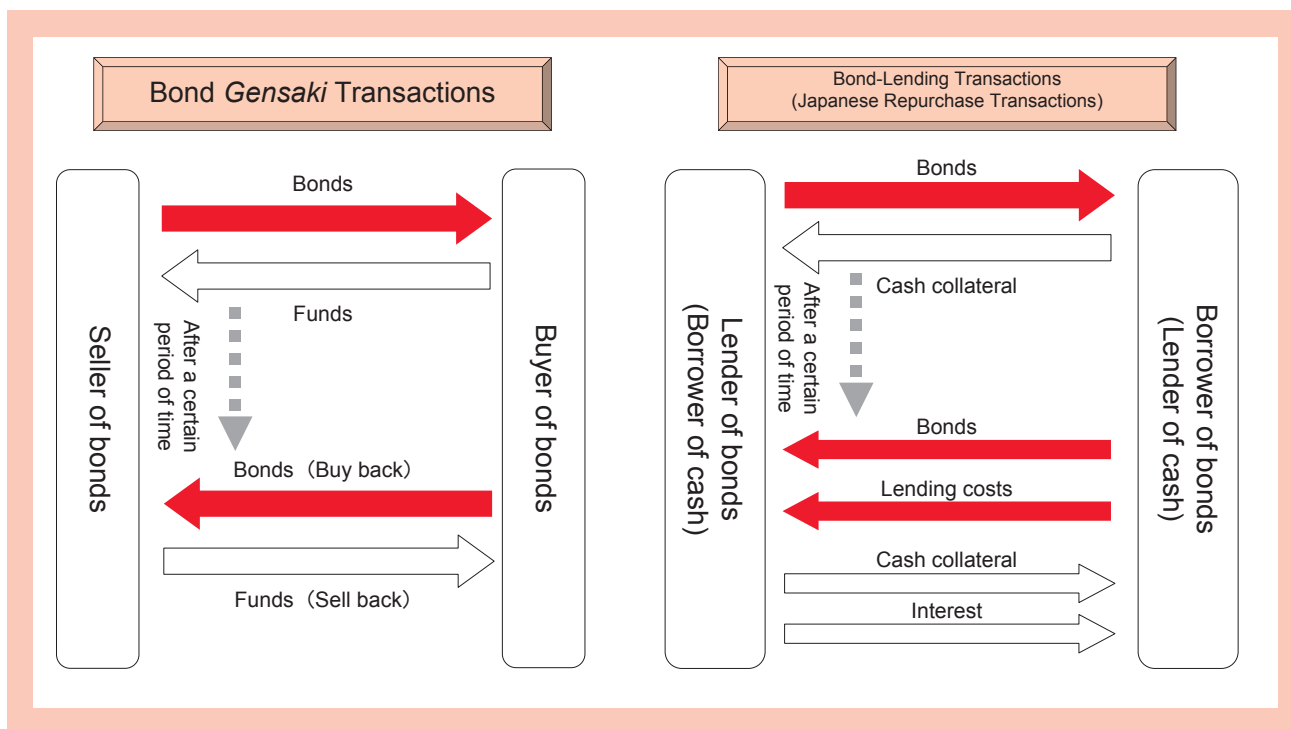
Bond *Gensaki* Transactions

Seller of bonds

Bonds

Funds

After a certain period of time

Bonds（Buy back）

Funds（Sell back）

Buyer of bonds

Bond-Lending Transactions
(Japanese Repurchase Transactions)

Lender of bonds
(Borrower of cash)

Bonds

Cash collateral

After a certain period of time

Bonds

Lending costs

Cash collateral

Interest

Borrower of bonds
(Lender of cash)